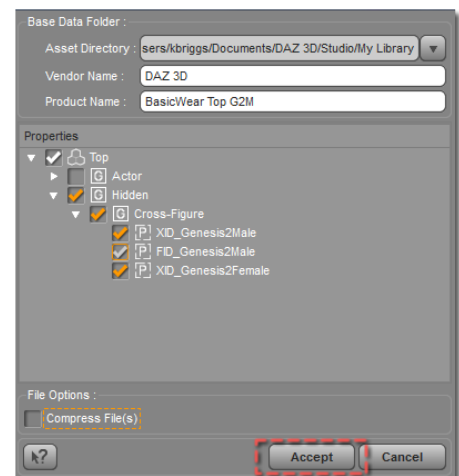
Base Data Folder :

Asset Directory : sers/kbriggs/Documents/DAZ 3D/Studio/My Library

Vendor Name : DAZ 3D

Product Name : BasicWear Top G2M

Properties

Top

G Actor

G Hidden

G Cross-Figure

P XID_Genesis2Male

P FID_Genesis2Male

P XID_Genesis2Female

File Options :

Compress File(s)

Accept

Cancel